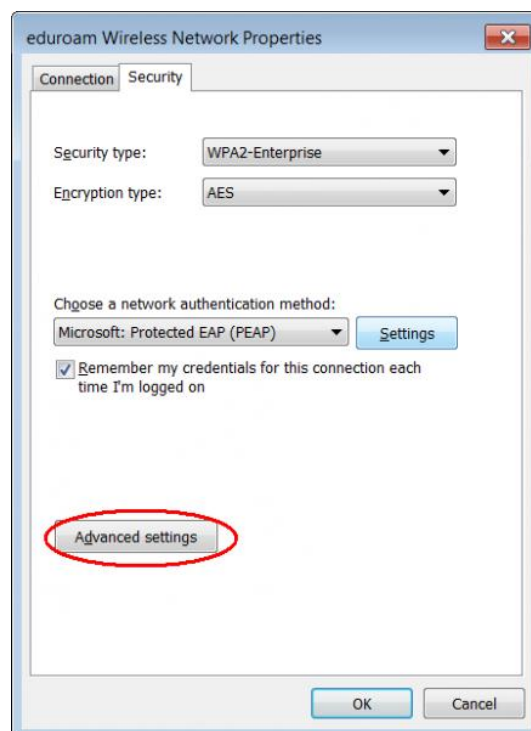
eduroam Wireless Network Properties

Connection Security

Security type: WPA2-Enterprise

Encryption type: AES

Choose a network authentication method:

Microsoft: Protected EAP (PEAP) Settings

Remember my credentials for this connection each time I'm logged on

Advanced settings

OK Cancel